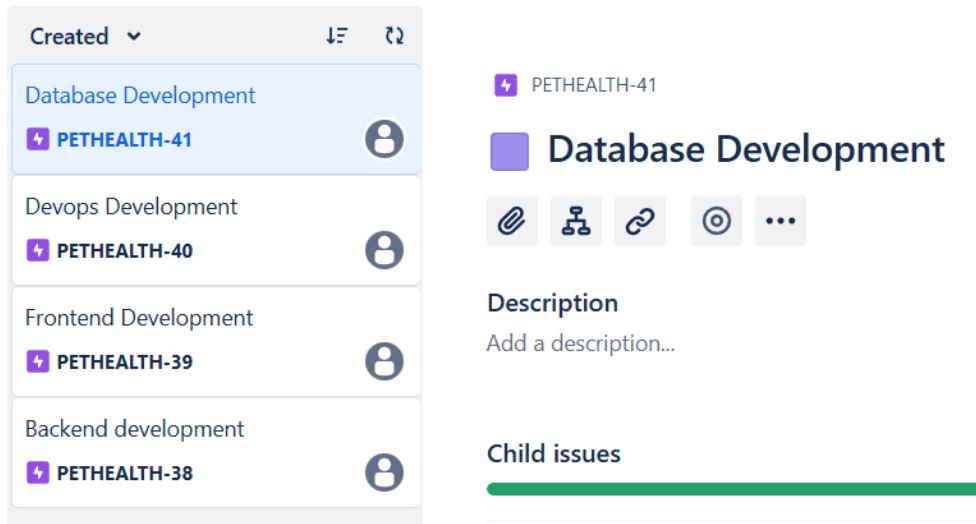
Created

Database Development
PETHEALTH-41

Devops Development
PETHEALTH-40

Frontend Development
PETHEALTH-39

Backend development
PETHEALTH-38

PETHEALTH-41

Database Development

Description
Add a description...

Child issues